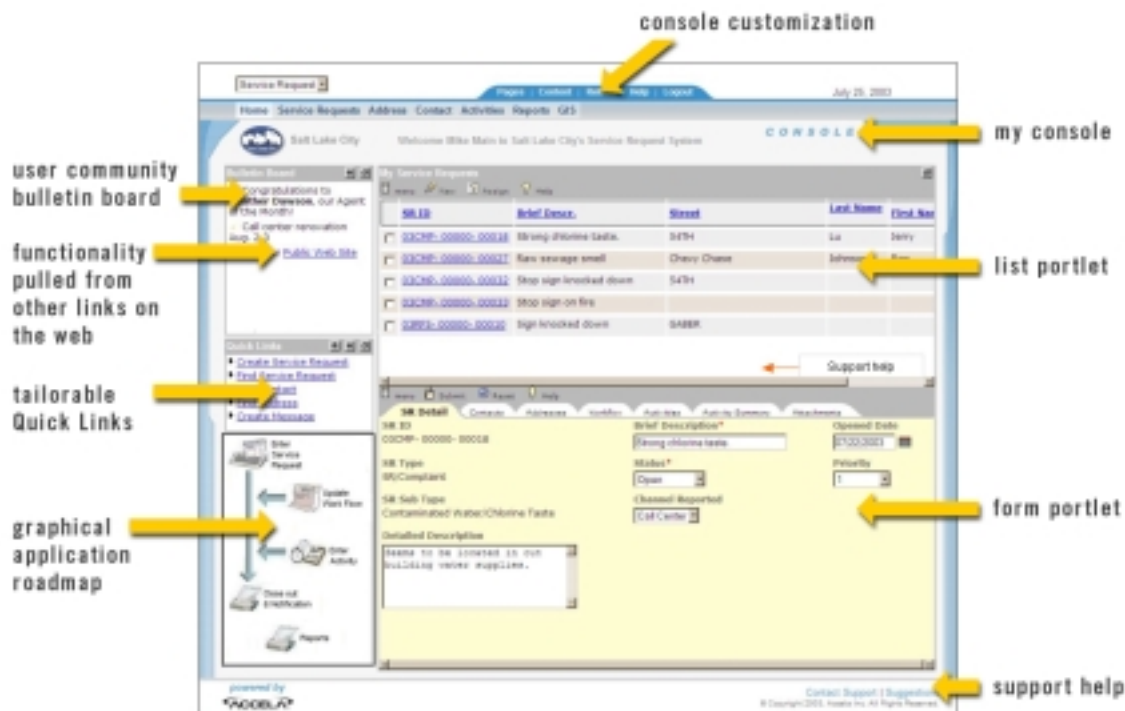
console customization

Service Request

Pages | Content | Help | Logout

July 25, 2003

Home Service Requests Address Contact Activities Reports GIS

Salt Lake City

Welcome Mike Main to Salt Lake City's Service Request System

CONSOLE

my console

user community bulletin board

Bulletin Board

Congratulations to Esther Dawson, our Agent of the Month!

Call center renovation Aug. 2-3

Public Web Site

functionality pulled from other links on the web

My Service Requests

New View Assign Help

| | SR ID | Brief Descr. | Street | Last Name | First Na |
|---|---|---|---|---|---|
| | 03CMP-00000-00018 | Strong chlorine taste. | 54TH | Lu | Jerry |
| | 03CMP-00000-00027 | Raw sewage smell | Chevy Chase | Johnson | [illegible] |
| | 03CMP-00000-00032 | Stop sign knocked down | 54TH | | |
| | 03CMP-00000-00033 | Stop sign on fire | | | |
| | 03RPS-00000-00020 | Sign knocked down | SABER | | |

list portlet

Support help

tailorable Quick Links

Quick Links

Create Service Request

Find Service Request

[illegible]

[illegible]

Create Message

New Submit Reset Help

SR Detail Contacts Addresses Workflow Activities Activity Summary Attachments

SR ID
03CMP-00000-00018

Brief Description*
Strong chlorine taste

Opened Date
07/22/2003

SR Type
SR/Complaint

Status*
Open

Priority
1

SR Sub Type
Contaminated Water/Chlorine Taste

Channel Reported
Call Center

Detailed Description
Seems to be located in our building water supplies.

form portlet

graphical application roadmap

Enter Service Request

Update Work Flow

Enter Activity

Close out Email Notification

Reports

powered by
ACCELA

Contact Support | Suggestions

© Copyright 2003, Accela Inc. All Rights Reserved.

support help